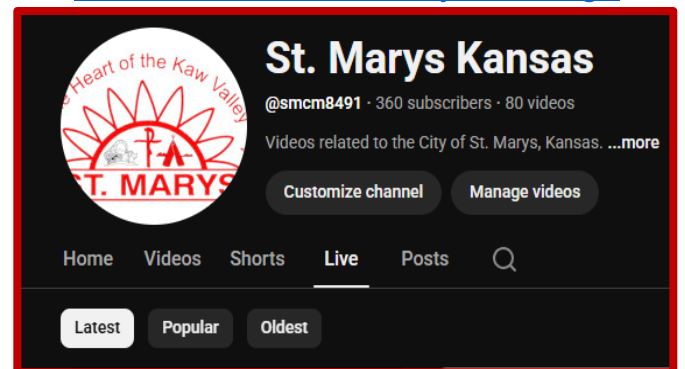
Heart of the Kaw Valley

ST. MARYS

St. Marys Kansas

@smcm8491 · 360 subscribers · 80 videos

Videos related to the City of St. Marys, Kansas. ...more

Customize channel

Manage videos

Home Videos Shorts Live Posts

Latest Popular Oldest